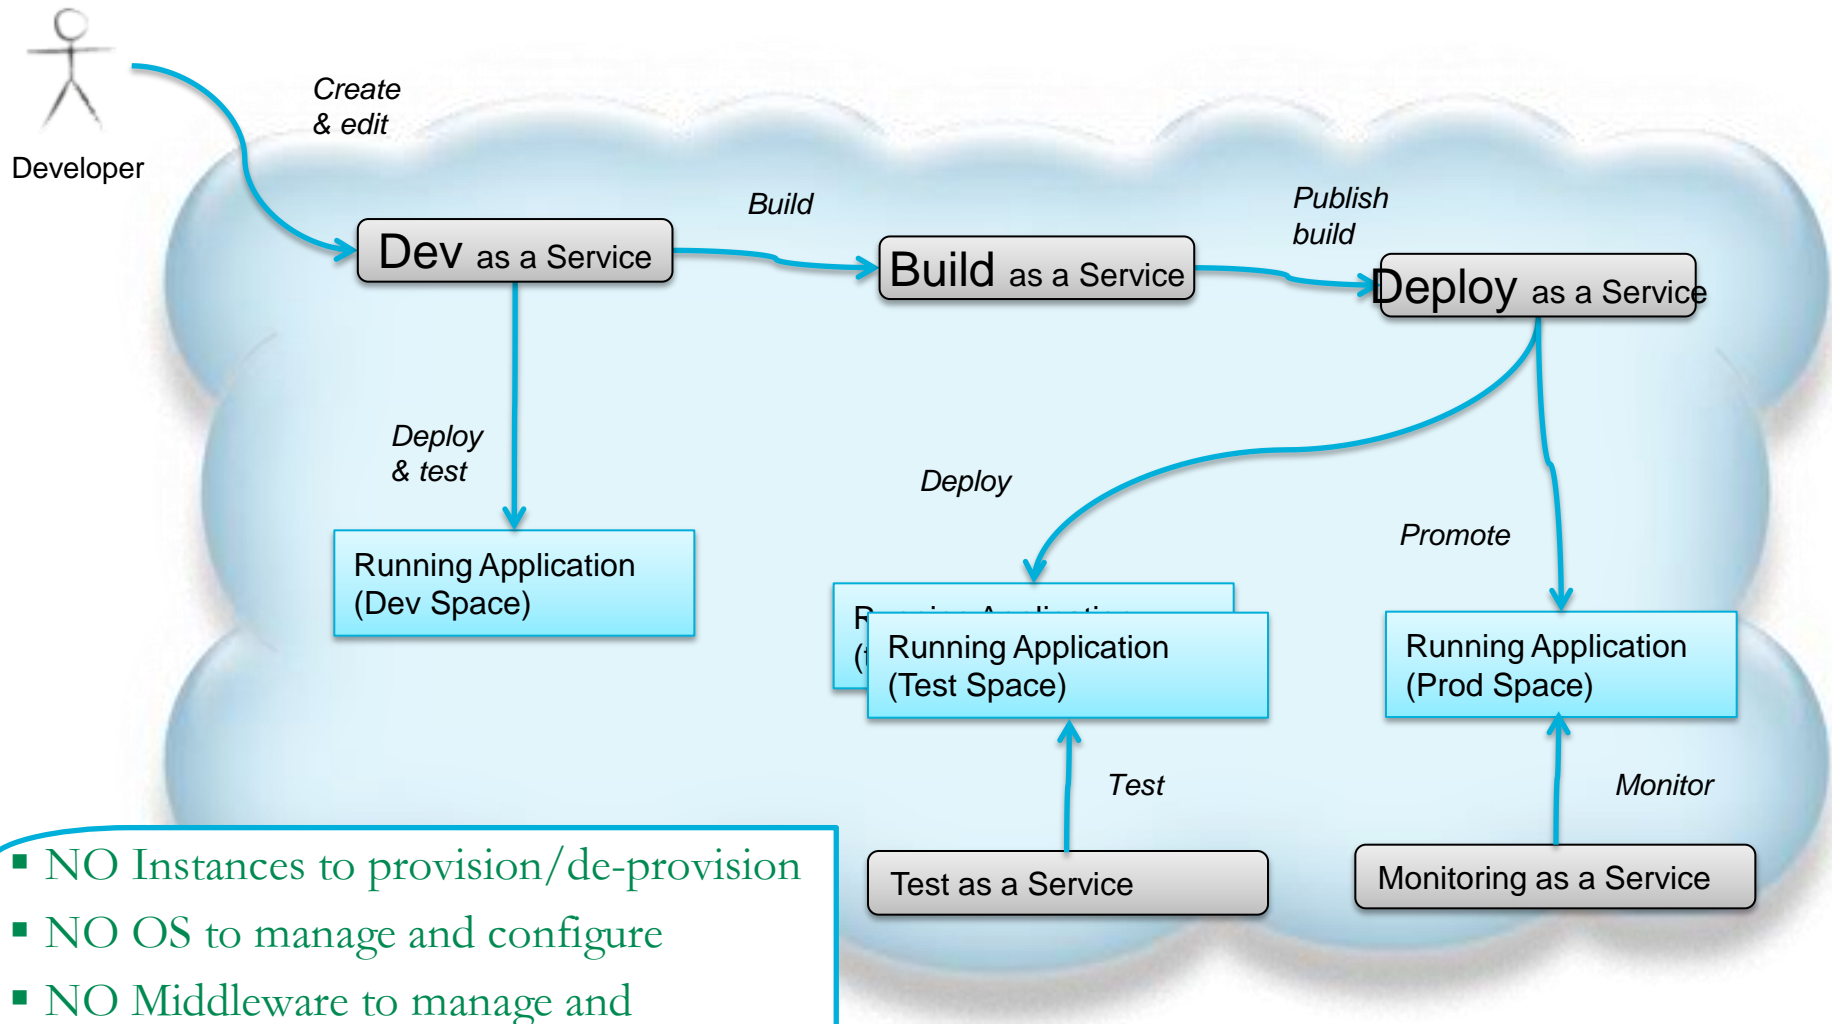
Developer

Create & edit

Build

Publish build

Dev as a Service

Build as a Service

Deploy as a Service

Deploy & test

Deploy

Promote

Running Application (Dev Space)

R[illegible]
([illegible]

Running Application (Test Space)

Running Application (Prod Space)

Test

Monitor

Test as a Service

Monitoring as a Service

▪ NO Instances to provision/de-provision
▪ NO OS to manage and configure
▪ NO Middleware to manage and